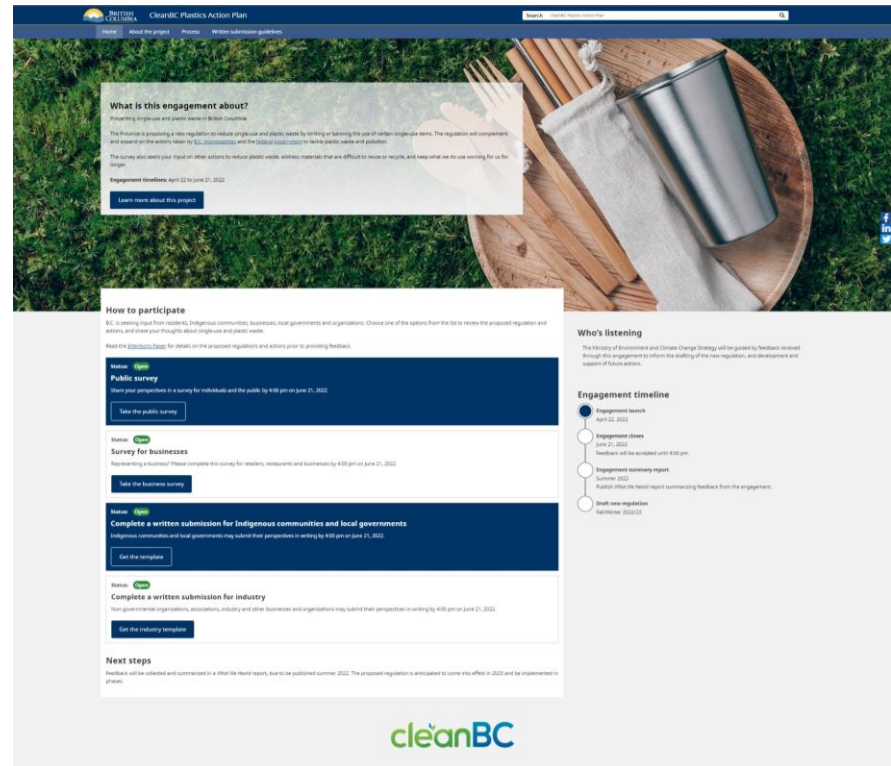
BRITISH COLUMBIA CleanBC Plastics Action Plan

Search CleanBC Plastics Action Plan

Home About the project Process Written submission guidelines

What is this engagement about?

Preventing single-use and plastic waste in British Columbia

The Province is proposing a new regulation to reduce single-use and plastic waste by limiting or banning the use of certain single-use items. The regulation will complement and expand on the actions taken by B.C. municipalities and the federal government to tackle plastic waste and pollution.

The survey also seeks your input on other actions to reduce plastic waste, address materials that are difficult to reuse or recycle, and keep what we do use working for us for longer.

Engagement timeline: April 22 to June 21, 2022

Learn more about this project

How to participate

B.C. is seeking input from residents, Indigenous communities, businesses, local governments and organizations. Choose one of the options from the list to review the proposed regulation and actions, and share your thoughts about single-use and plastic waste.

Read the Intentions Paper for details on the proposed regulations and actions prior to providing feedback.

Status: Open
Public survey
Share your perspectives in a survey for individuals and the public by 4:00 pm on June 21, 2022.
Take the public survey

Status: Open
Survey for businesses
Representing a business? Please complete this survey for retailers, restaurants and businesses by 4:00 pm on June 21, 2022.
Take the business survey

Status: Open
Complete a written submission for Indigenous communities and local governments
Indigenous communities and local governments may submit their perspectives in writing by 4:00 pm on June 21, 2022.
Get the template

Status: Open
Complete a written submission for industry
Non-governmental organizations, associations, industry and other businesses and organizations may submit their perspectives in writing by 4:00 pm on June 21, 2022.
Get the industry template

Next steps

Feedback will be collected and summarized in a What We Heard report, due to be published summer 2022. The proposed regulation is anticipated to come into effect in 2023 and be implemented in phases.

Who's listening

The Ministry of Environment and Climate Change Strategy will be guided by feedback received through this engagement to inform the drafting of the new regulation, and development and support of future actions.

Engagement timeline

Engagement launch
April 22, 2022

Engagement closes
June 21, 2022
Feedback will be accepted until 4:00 pm

Engagement summary report
Summer 2022
Publish What We Heard report summarizing feedback from the engagement.

Draft new regulation
Fall/Winter 2022/23

cleanBC